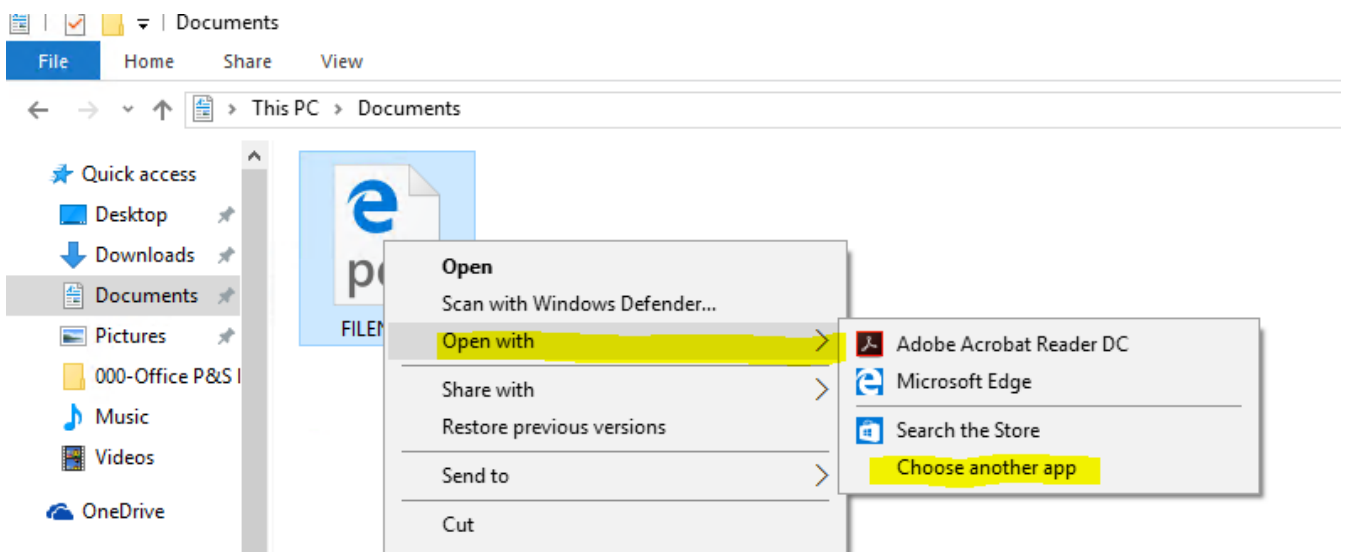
| Documents

File
Home
Share
View

This PC > Documents

Quick access
Desktop
Downloads
Documents
Pictures
000-Office P&S I
Music
Videos
OneDrive

pc
FILEN

Open
Scan with Windows Defender...
Open with
Share with
Restore previous versions
Send to
Cut

Adobe Acrobat Reader DC
Microsoft Edge
Search the Store
Choose another app